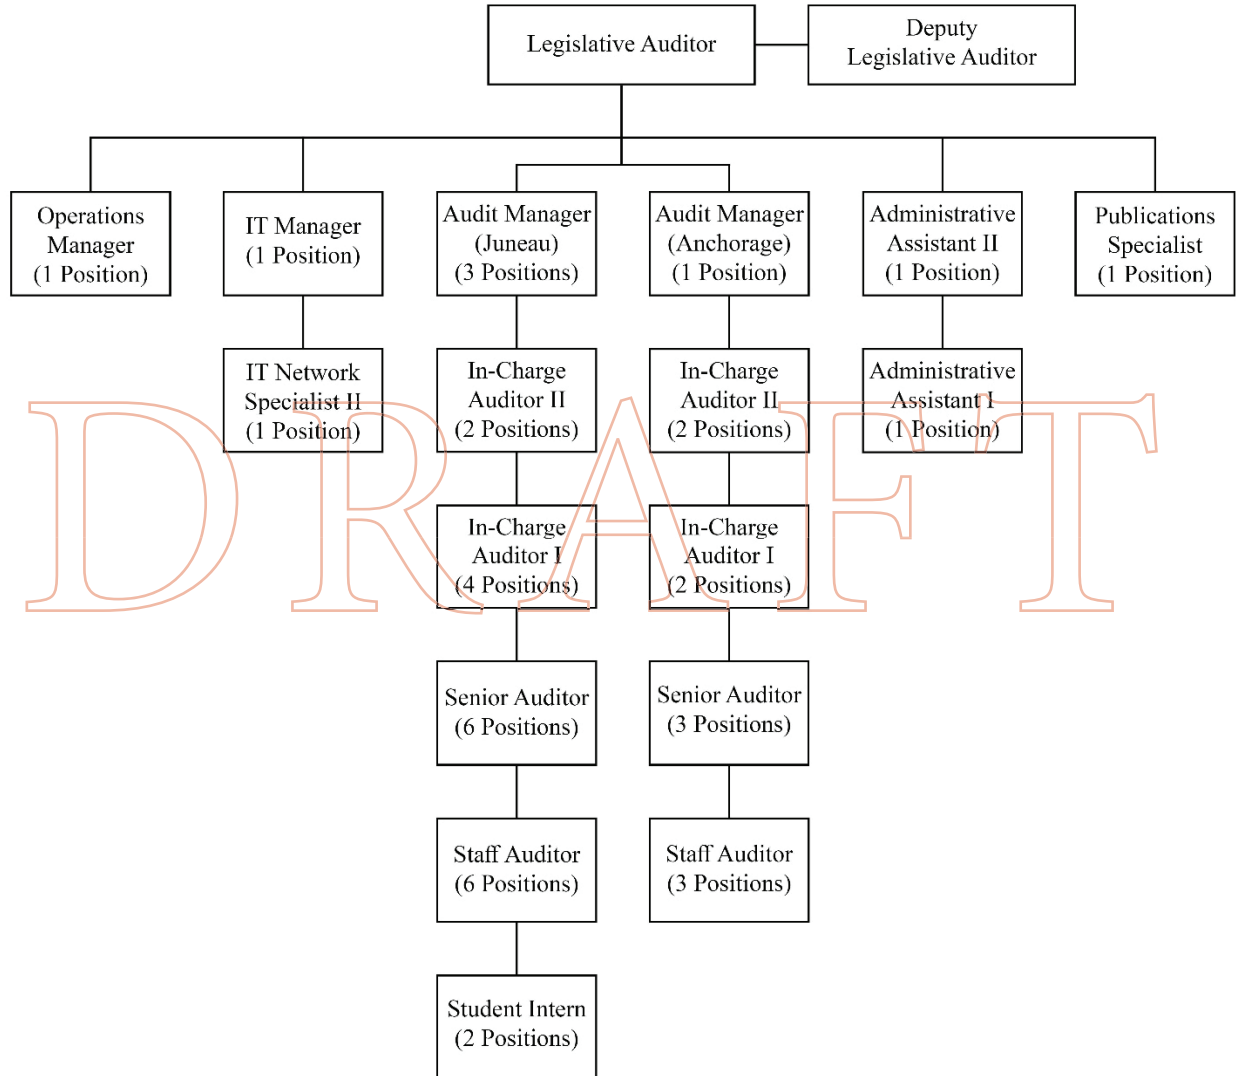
Legislative Auditor

Deputy Legislative Auditor

Operations Manager (1 Position)

IT Manager (1 Position)

Audit Manager (Juneau) (3 Positions)

Audit Manager (Anchorage) (1 Position)

Administrative Assistant II (1 Position)

Publications Specialist (1 Position)

IT Network Specialist II (1 Position)

In-Charge Auditor II (2 Positions)

In-Charge Auditor II (2 Positions)

Administrative Assistant I (1 Position)

In-Charge Auditor I (4 Positions)

In-Charge Auditor I (2 Positions)

Senior Auditor (6 Positions)

Senior Auditor (3 Positions)

Staff Auditor (6 Positions)

Staff Auditor (3 Positions)

Student Intern (2 Positions)

DRAFT